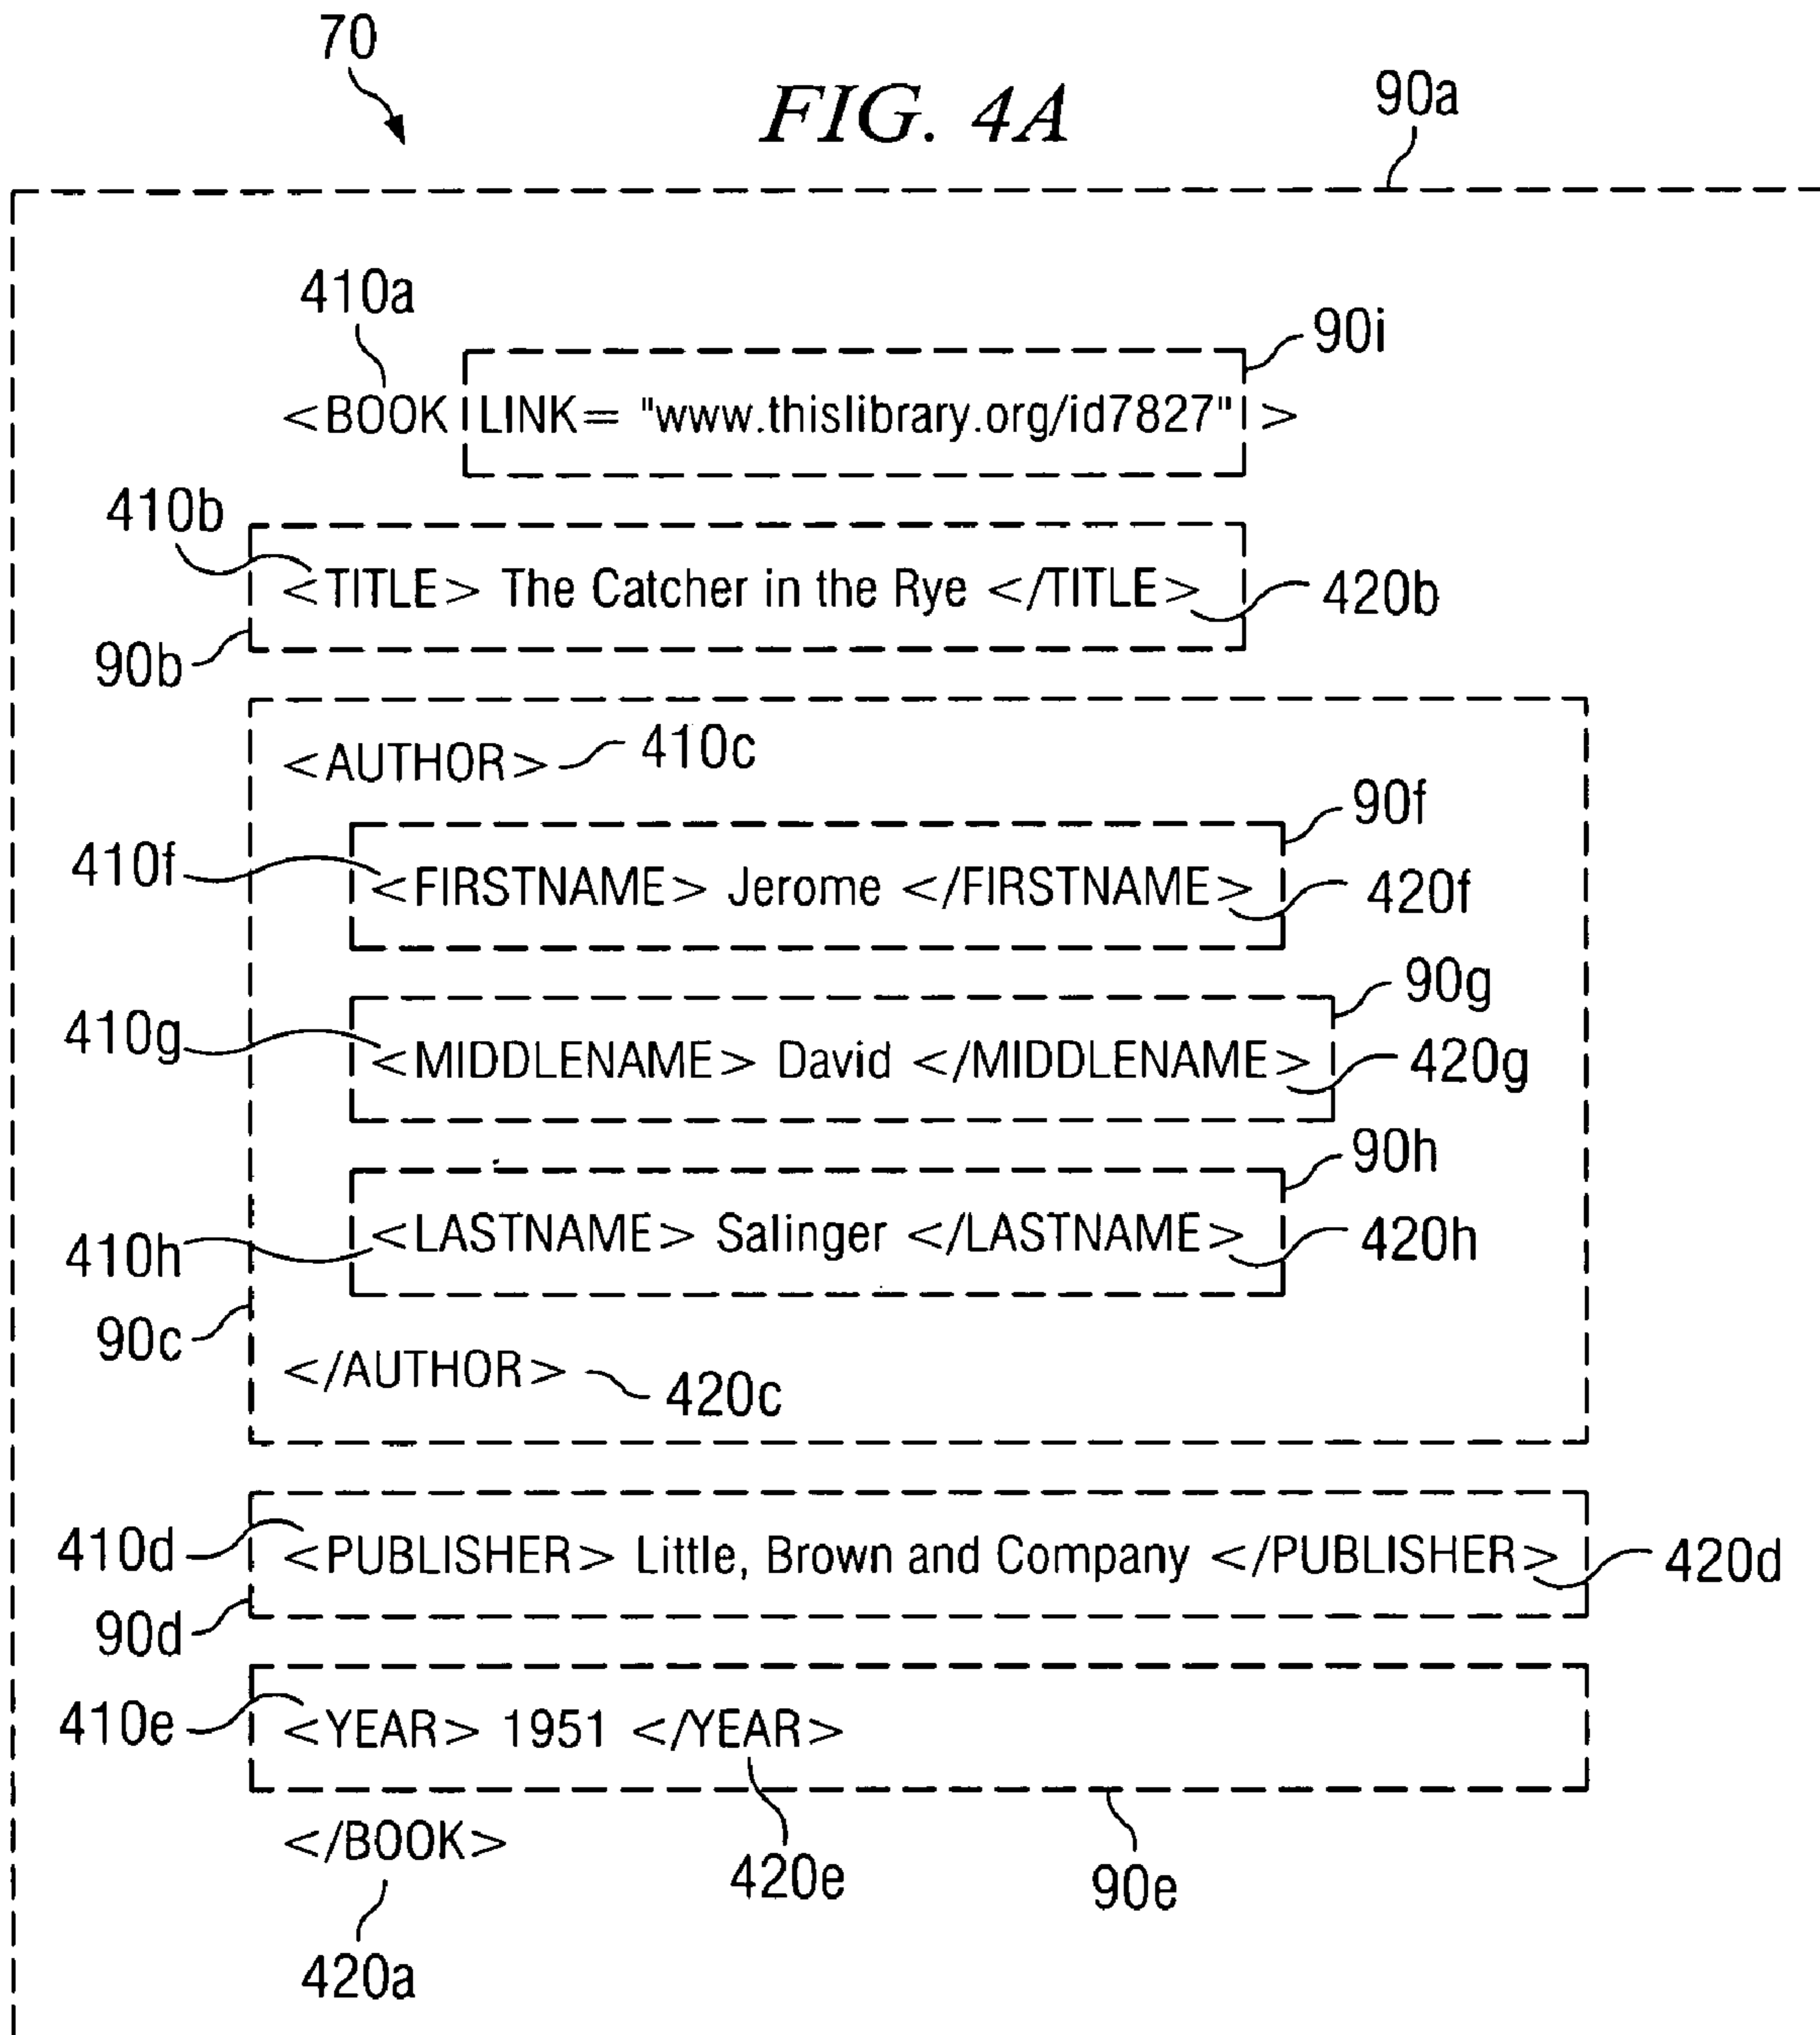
70

FIG. 4A

90a

410a

90i

<BOOK LINK= "www.thislibrary.org/id7827" >

410b

<TITLE> The Catcher in the Rye </TITLE>

420b

90b

<AUTHOR>

410c

90f

410f

<FIRSTNAME> Jerome </FIRSTNAME>

420f

90g

410g

<MIDDLENAME> David </MIDDLENAME>

420g

90h

<LASTNAME> Salinger </LASTNAME>

410h

420h

90c

</AUTHOR>

420c

410d

<PUBLISHER> Little, Brown and Company </PUBLISHER>

420d

90d

410e

<YEAR> 1951 </YEAR>

</BOOK>

420e

90e

420a